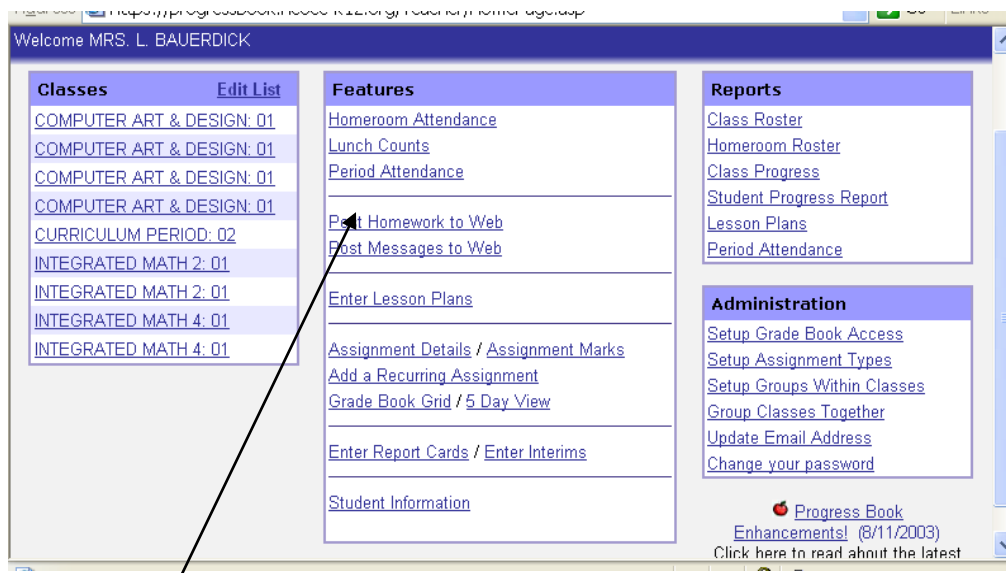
Welcome MRS. L. BAUERDICK

Classes Edit List
COMPUTER ART & DESIGN: 01
COMPUTER ART & DESIGN: 01
COMPUTER ART & DESIGN: 01
COMPUTER ART & DESIGN: 01
CURRICULUM PERIOD: 02
INTEGRATED MATH 2: 01
INTEGRATED MATH 2: 01
INTEGRATED MATH 4: 01
INTEGRATED MATH 4: 01

Features
Homeroom Attendance
Lunch Counts
Period Attendance
Post Homework to Web
Post Messages to Web
Enter Lesson Plans
Assignment Details / Assignment Marks
Add a Recurring Assignment
Grade Book Grid / 5 Day View
Enter Report Cards / Enter Interims
Student Information

Reports
Class Roster
Homeroom Roster
Class Progress
Student Progress Report
Lesson Plans
Period Attendance

Administration
Setup Grade Book Access
Setup Assignment Types
Setup Groups Within Classes
Group Classes Together
Update Email Address
Change your password

Progress Book Enhancements! (8/11/2003)
Click here to read about the latest